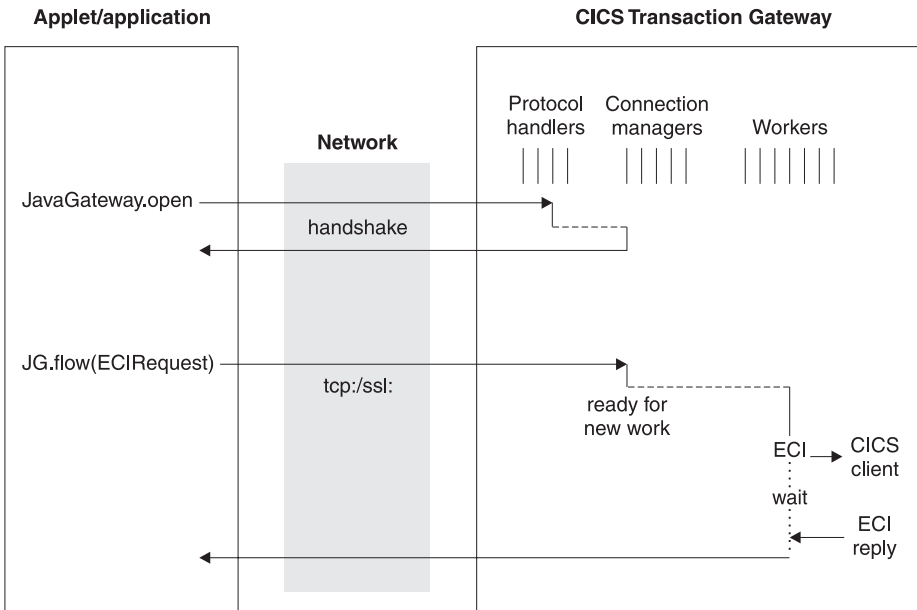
Applet/application

CICS Transaction Gateway

Network

Protocol handlers

Connection managers

Workers

JavaGateway.open

handshake

JG.flow(ECIRequest)

tcp:/ssl:

ready for new work

ECI

CICS client

wait

ECI reply